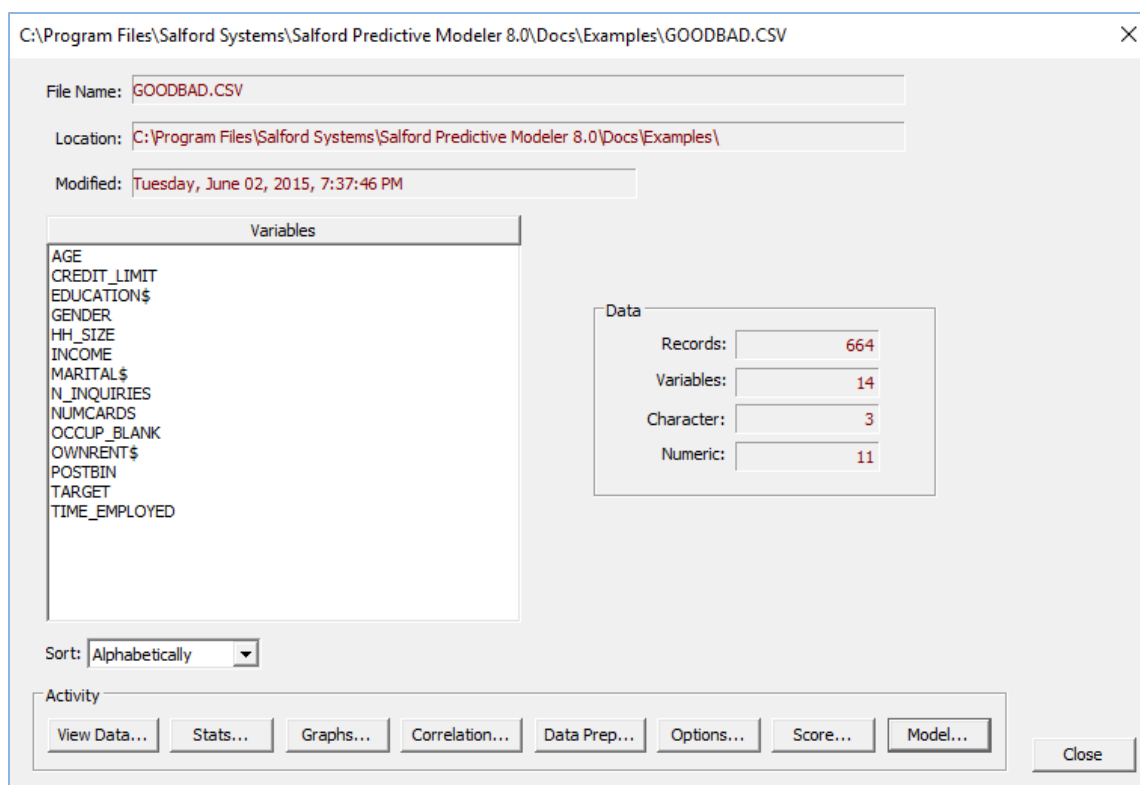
C:\Program Files\Salford Systems\Salford Predictive Modeler 8.0\Docs\Examples\GOODBAD.CSV

File Name: GOODBAD.CSV

Location: C:\Program Files\Salford Systems\Salford Predictive Modeler 8.0\Docs\Examples\

Modified: Tuesday, June 02, 2015, 7:37:46 PM

Variables

AGE
CREDIT_LIMIT
EDUCATION$
GENDER
HH_SIZE
INCOME
MARITAL$
N_INQUIRIES
NUMCARDS
OCCUP_BLANK
OWNRENT$
POSTBIN
TARGET
TIME_EMPLOYED

Data

Records: 664
Variables: 14
Character: 3
Numeric: 11

Sort: Alphabetically

Activity

View Data... Stats... Graphs... Correlation... Data Prep... Options... Score... Model...

Close